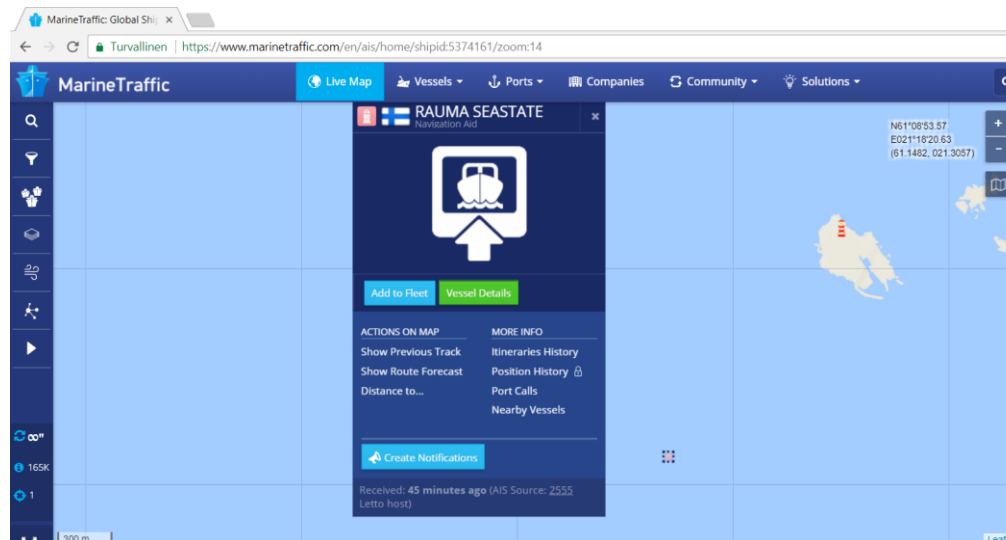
MarineTraffic: Global Shi

Turvallinen | https://www.marinetraffic.com/en/ais/home/shipid:5374161/zoom:14

MarineTraffic

Live Map

Vessels

Ports

Companies

Community

Solutions

RAUMA SEASTATE
Navigation Aid

Add to Fleet

Vessel Details

ACTIONS ON MAP
Show Previous Track
Show Route Forecast
Distance to...

MORE INFO
Itineraries History
Position History
Port Calls
Nearby Vessels

Create Notifications

Received: 45 minutes ago (AIS Source: 2555 Letto host)

N61°08'53.57
E021°18'20.63
(61.1482, 021.3057)

165K

1

200 m